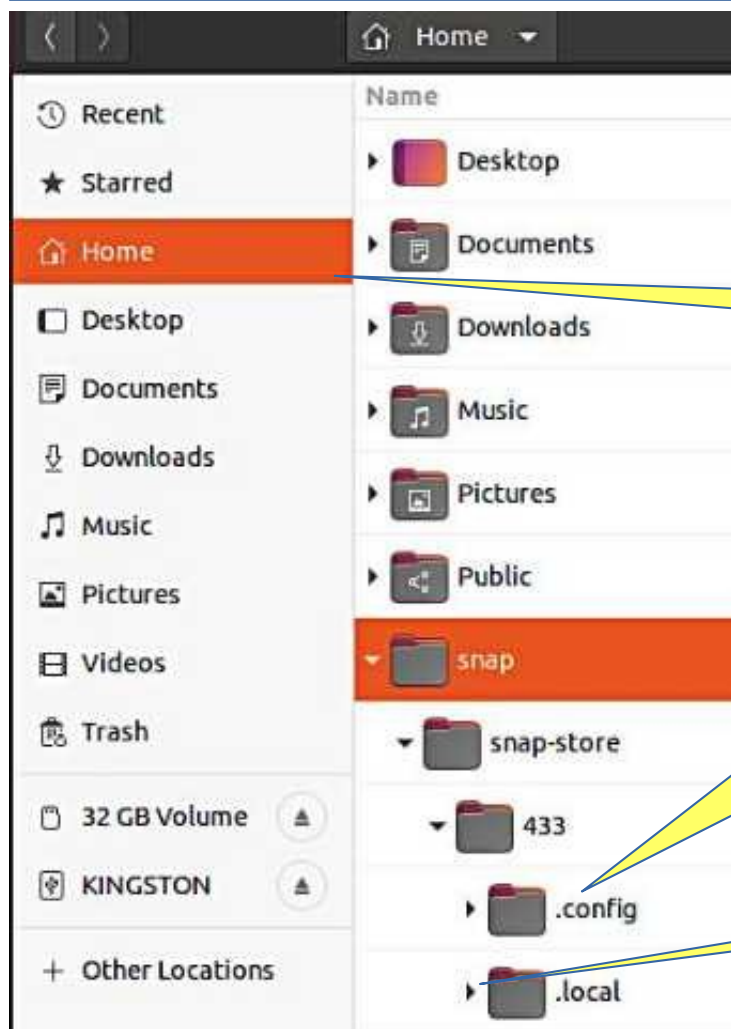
Home

Recent
Starred
Home
Desktop
Documents
Downloads
Music
Pictures
Videos
Trash
32 GB Volume
KINGSTON
+ Other Locations

Name
Desktop
Documents
Downloads
Music
Pictures
Public
snap
snap-store
433
.config
.local